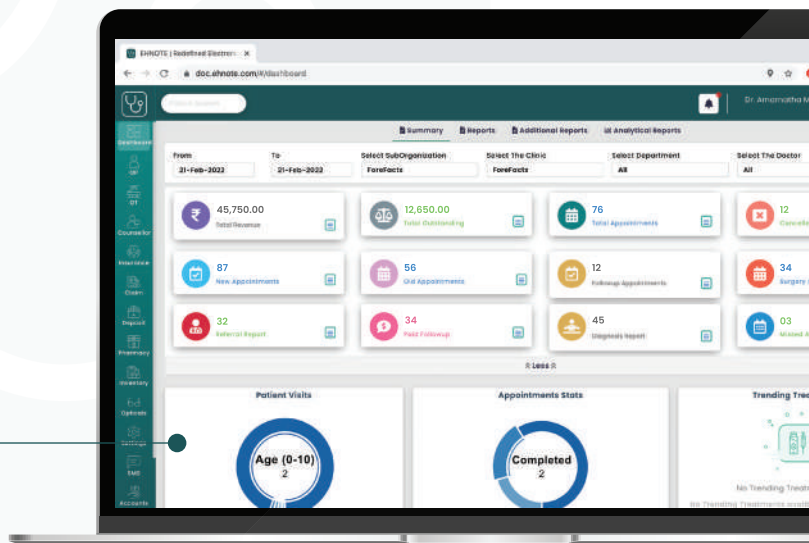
EHNOTE | Redefined Electron ×

doc.ehnote.com/#/dashboard

Patient Search

Dr. Amarnatha M

Dashboard

OP

OT

Counsellor

Insurance

Claim

Deposit

Pharmacy

Inventory

Opticals

Settings

SMS

Accounts

Summary | Reports | Additional Reports | Analytical Reports

| From | To | Select SubOrganization | Select The Clinic | Select Department | Select The Doctor |
|---|---|---|---|---|---|
| 21-Feb-2022 | 21-Feb-2022 | ForeFacts | ForeFacts | All | All |

45,750.00
Total Revenue

12,650.00
Total Outstanding

76
Total Appointments

12
Cancelle

87
New Appointments

56
Old Appointments

12
Followup Appointments

34
Surgery

32
Referral Report

34
Paid Followup

45
Diagnosis Report

03
Missed A

Less

Patient Visits

Age (0-10)
2

Appointments Stats

Completed
2

Trending Trea

No Trending Treatm

No Trending Treatments availab